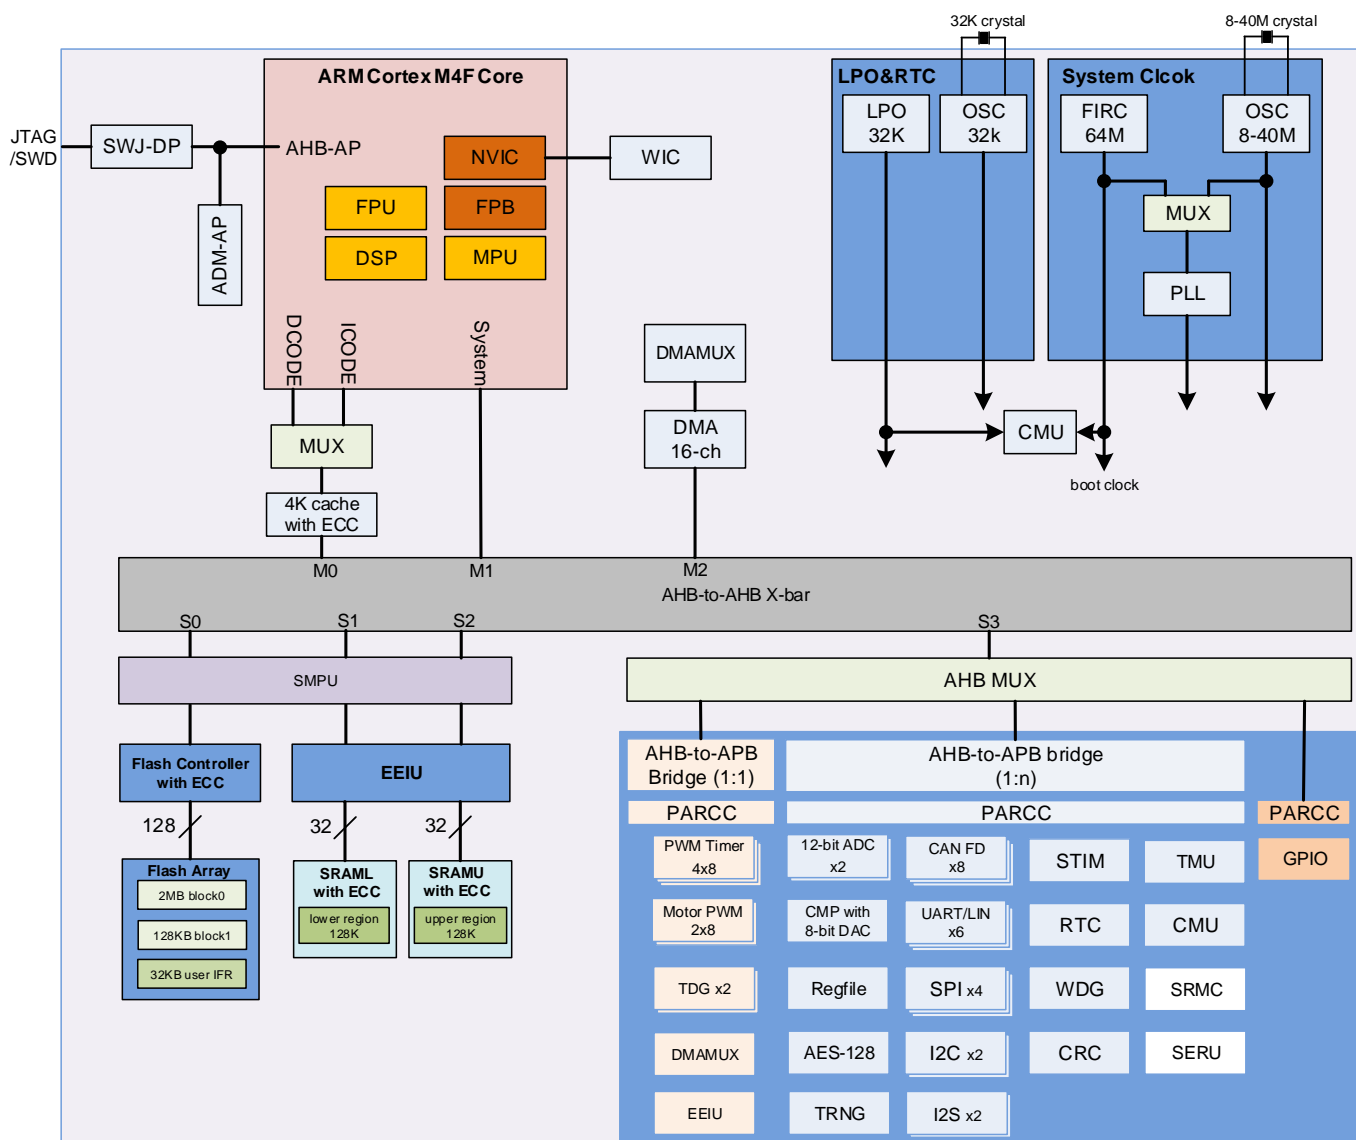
32K crystal

8-40M crystal

JTAG /SWD

SWJ-DP

ADM-AP

ARM Cortex M4F Core

AHB-AP

NVIC

WIC

FPU

FPB

DSP

MPU

DCODE

ICODE

System

LPO&RTC

LPO 32K

OSC 32k

System Clcok

FIRC 64M

OSC 8-40M

MUX

PLL

DMAMUX

DMA 16-ch

CMU

boot clock

MUX

4K cache with ECC

M0

M1

M2

AHB-to-AHB X-bar

S0

S1

S2

S3

SMPU

AHB MUX

Flash Controller with ECC

EEIU

128

32

32

Flash Array

2MB block0

128KB block1

32KB user IFR

SRAML with ECC

lower region 128K

SRAMU with ECC

upper region 128K

AHB-to-APB Bridge (1:1)

AHB-to-APB bridge (1:n)

PARCC

PARCC

PARCC

GPIO

PWM Timer 4x8

12-bit ADC x2

CAN FD x8

STIM

TMU

Motor PWM 2x8

CMP with 8-bit DAC

UART/LIN x6

RTC

CMU

TDG x2

Regfile

SPI x4

WDG

SRMC

DMAMUX

AES-128

I2C x2

CRC

SERU

EEIU

TRNG

I2S x2